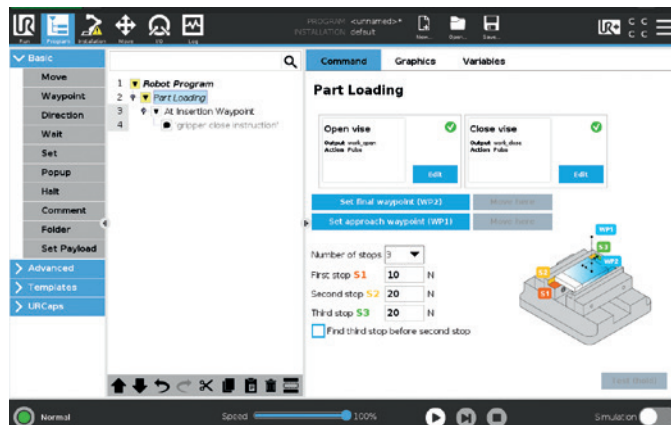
Run Program Installation Move I/O Log

PROGRAM <unnamed>*
INSTALLATION default

New... Open... Save...

Basic
Move
Waypoint
Direction
Wait
Set
Popup
Halt
Comment
Folder
Set Payload
Advanced
Templates
URCaps

1 Robot Program
2 Part Loading
3 At Insertion Waypoint
4 'gripper close instruction'

Command Graphics Variables

Part Loading

Open vise
Output work_open
Action Pulse
Edit

Close vise
Output work_close
Action Pulse
Edit

Set final waypoint (WP2) Move here
Set approach waypoint (WP1) Move here

Number of stops 3
First stop S1 10 N
Second stop S2 20 N
Third stop S3 20 N
Find third stop before second stop

WP1
S3
WP2
S2
S1

Test Routine

Normal
Speed 100%
Simulation